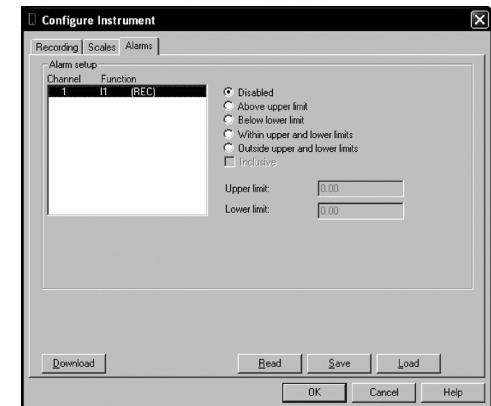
Configure Instrument

Recording | Scales | Alarms

Alarm setup

| Channel | Function |
|---|---|
| 1 | I1 (REC) |

Disabled
Above upper limit
Below lower limit
Within upper and lower limits
Outside upper and lower limits
Inclusive

Upper limit: 0.00
Lower limit: 0.00

Download

Read
Save
Load

OK
Cancel
Help